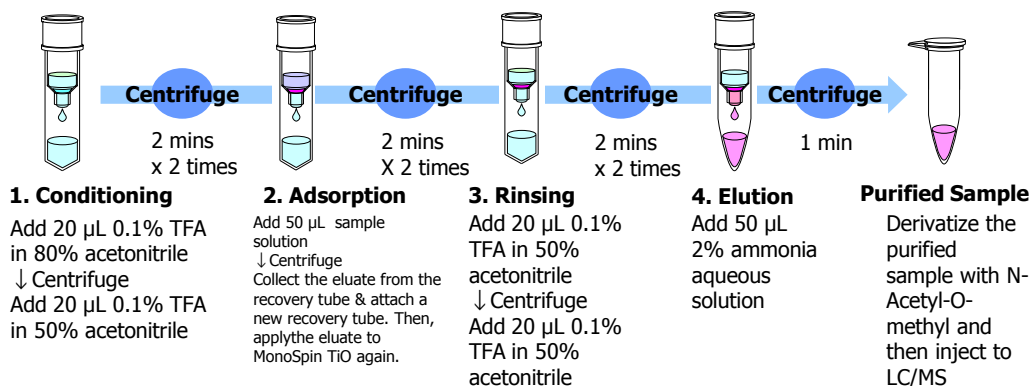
Centrifuge
2 mins
x 2 times

Centrifuge
2 mins
X 2 times

Centrifuge
2 mins
x 2 times

Centrifuge
1 min

1. Conditioning
Add 20 μL 0.1% TFA in 80% acetonitrile
↓Centrifuge
Add 20 μL 0.1% TFA in 50% acetonitrile

2. Adsorption
Add 50 μL sample solution
↓Centrifuge
Collect the eluate from the recovery tube & attach a new recovery tube. Then, applythe eluate to MonoSpin TiO again.

3. Rinsing
Add 20 μL 0.1% TFA in 50% acetonitrile
↓Centrifuge
Add 20 μL 0.1% TFA in 50% acetonitrile

4. Elution
Add 50 μL 2% ammonia aqueous solution

Purified Sample
Derivatize the purified sample with N-Acetyl-O-methyl and then inject to LC/MS